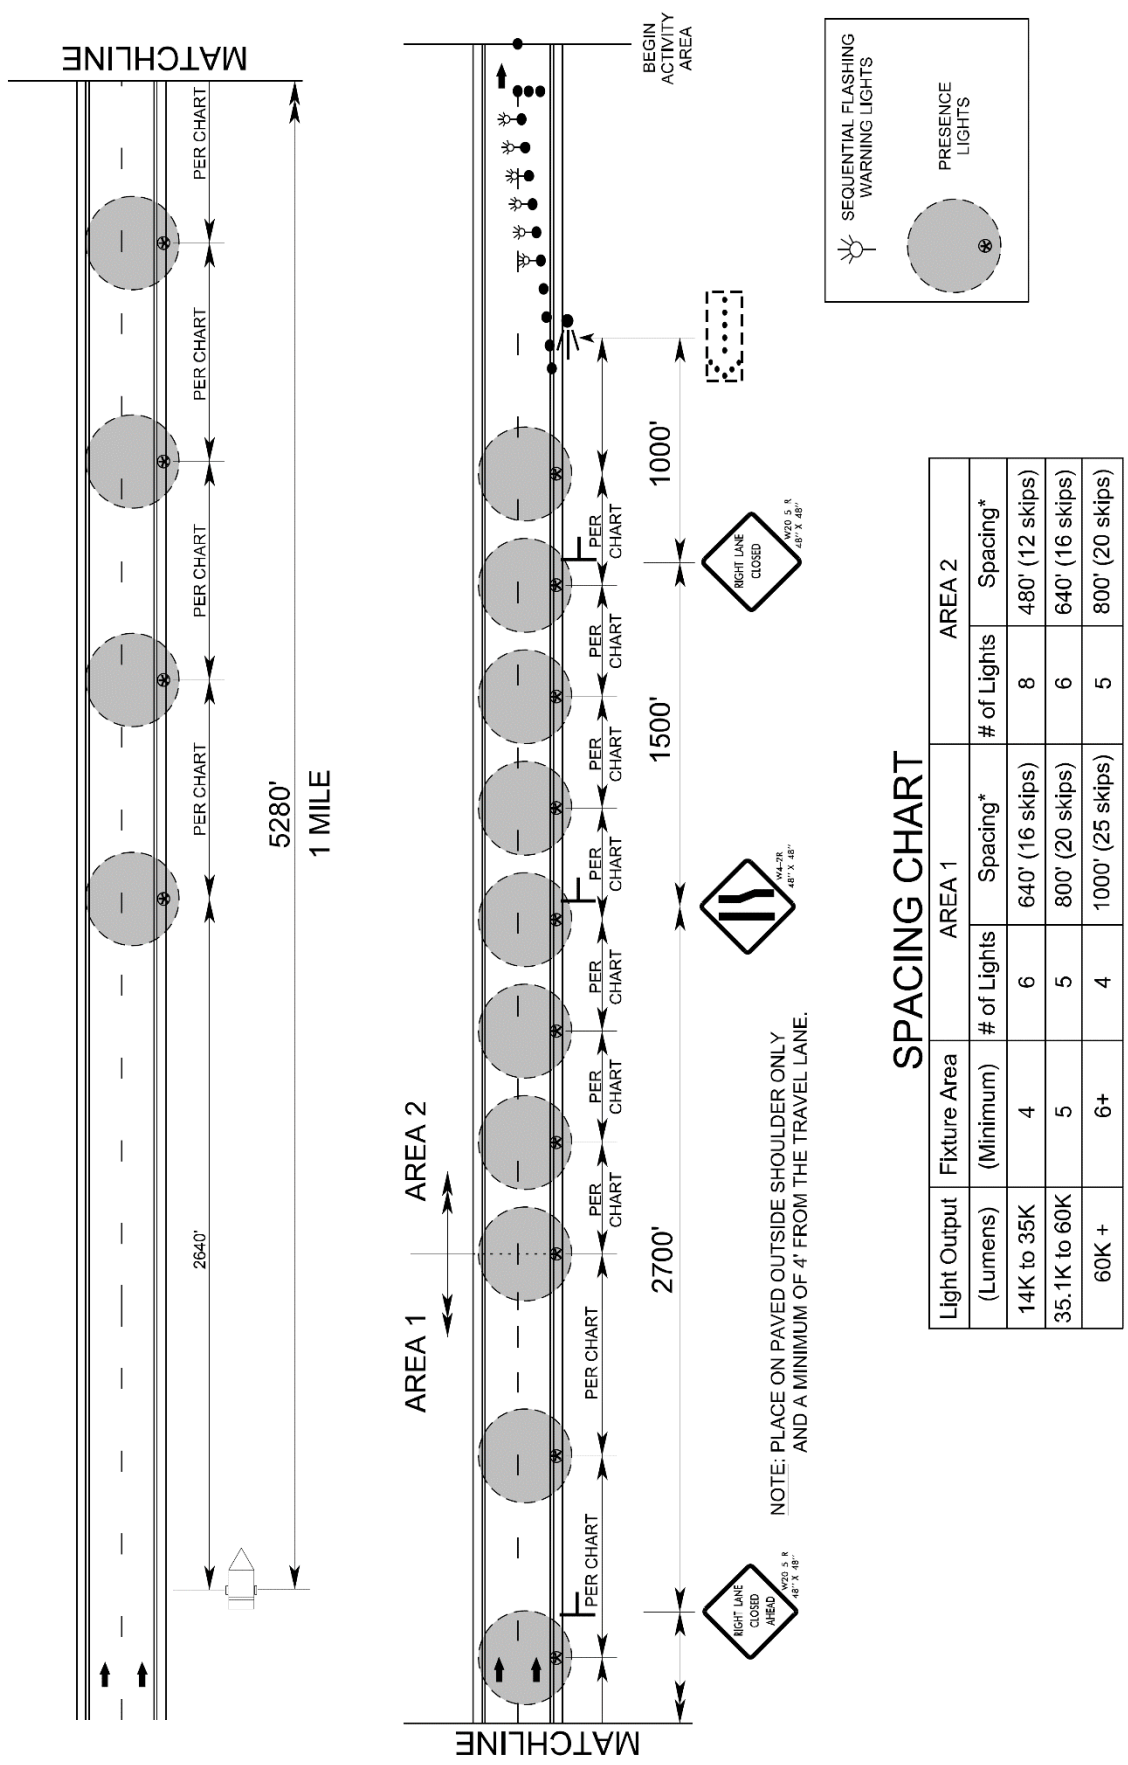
MATCHLINE

PER CHART

PER CHART

PER CHART

PER CHART

5280'
1 MILE

2640'

BEGIN ACTIVITY AREA

SEQUENTIAL FLASHING WARNING LIGHTS

PRESENCE LIGHTS

1000'

PER CHART

RIGHT LANE CLOSED
W20 5 R
48" X 48"

PER CHART

PER CHART

1500'

PER CHART

W4-2R
48" X 48"

PER CHART

PER CHART

PER CHART

AREA 2

AREA 1

2700'

PER CHART

PER CHART

RIGHT LANE CLOSED AHEAD
W20 5 R
48" X 48"

NOTE: PLACE ON PAVED OUTSIDE SHOULDER ONLY AND A MINIMUM OF 4' FROM THE TRAVEL LANE.

MATCHLINE

SPACING CHART

| Light Output | Fixture Area | AREA 1 | | AREA 2 | |
|---|---|---|---|---|---|
| (Lumens) | (Minimum) | # of Lights | Spacing* | # of Lights | Spacing* |
| 14K to 35K | 4 | 6 | 640' (16 skips) | 8 | 480' (12 skips) |
| 35.1K to 60K | 5 | 5 | 800' (20 skips) | 6 | 640' (16 skips) |
| 60K + | 6+ | 4 | 1000' (25 skips) | 5 | 800' (20 skips) |